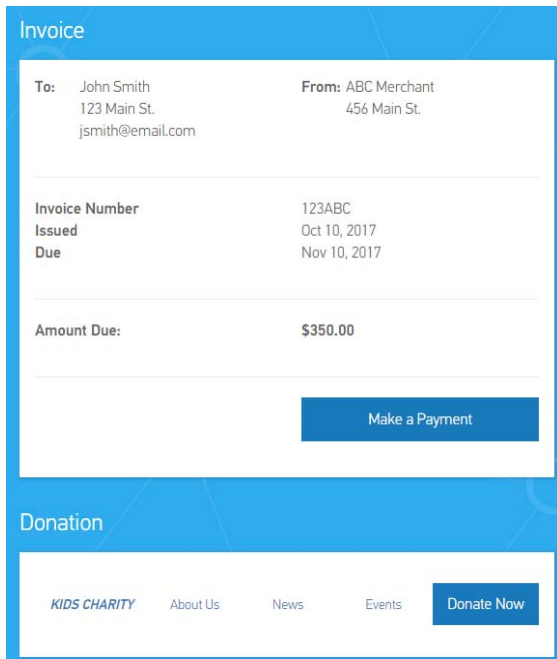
Invoice

To: John Smith
123 Main St.
jsmith@email.com

From: ABC Merchant
456 Main St.

Invoice Number 123ABC
Issued Oct 10, 2017
Due Nov 10, 2017

Amount Due: $350.00

Make a Payment

Donation

KIDS CHARITY About Us News Events Donate Now